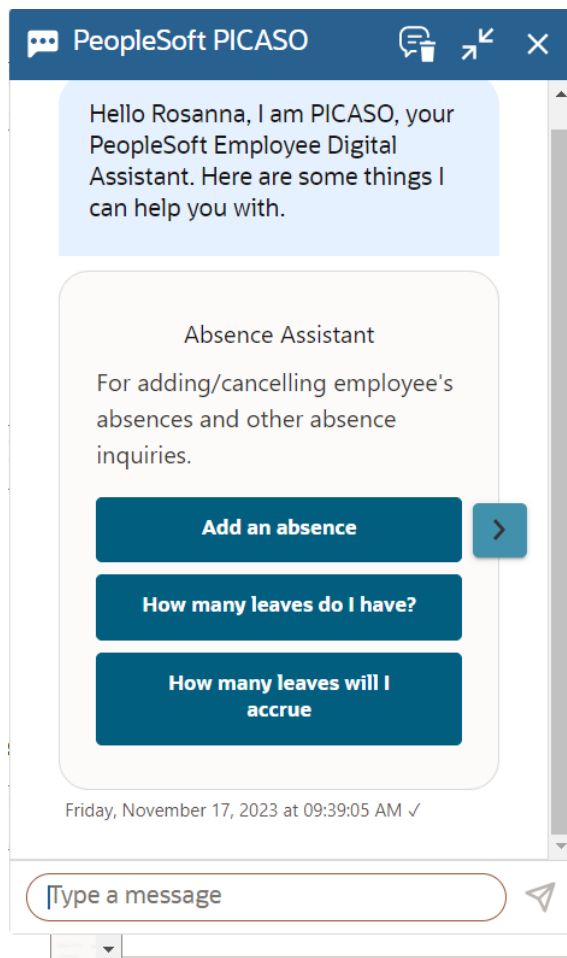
PeopleSoft PICASO

Hello Rosanna, I am PICASO, your PeopleSoft Employee Digital Assistant. Here are some things I can help you with.

Absence Assistant

For adding/cancelling employee's absences and other absence inquiries.

Add an absence

How many leaves do I have?

How many leaves will I accrue

Friday, November 17, 2023 at 09:39:05 AM ✓

Type a message